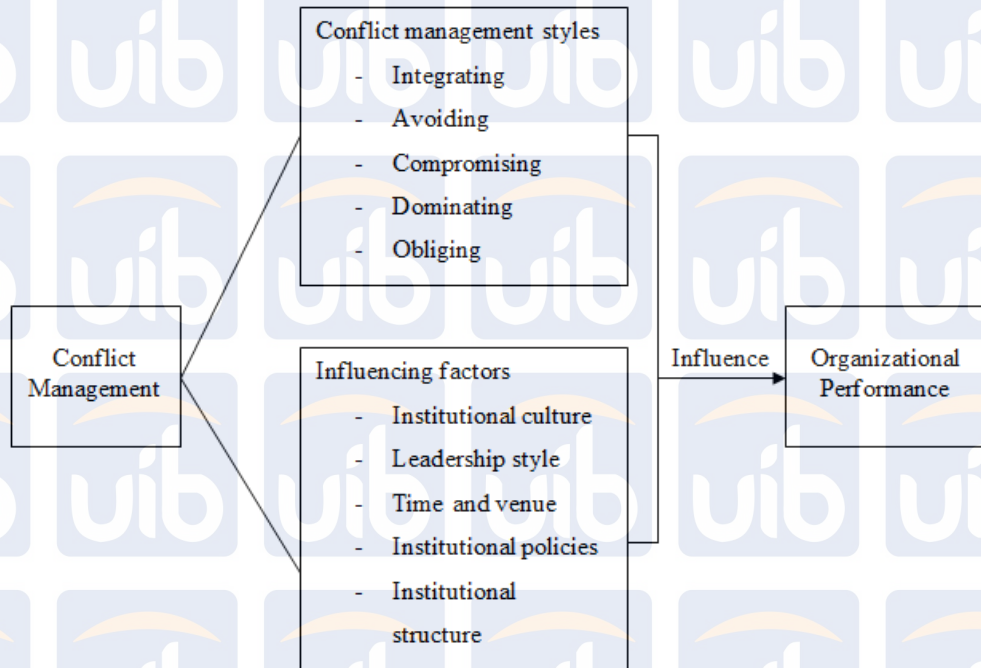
Conflict management styles
- Integrating
- Avoiding
- Compromising
- Dominating
- Obliging

Conflict Management

Influencing factors
- Institutional culture
- Leadership style
- Time and venue
- Institutional policies
- Institutional structure

Influence

Organizational Performance

uib uib uib uib uib